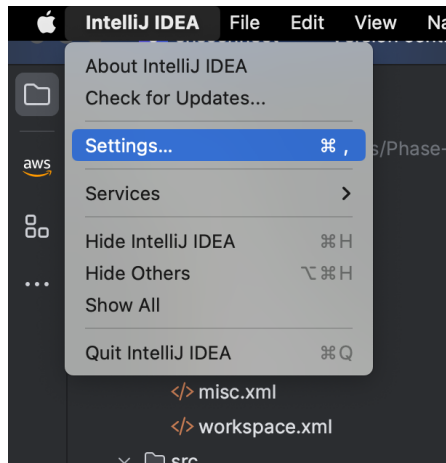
IntelliJ IDEA File Edit View Na

About IntelliJ IDEA
Check for Updates...

Settings... ⌘ ,

Services >

Hide IntelliJ IDEA ⌘H
Hide Others ⌥⌘H
Show All

Quit IntelliJ IDEA ⌘Q

aws

s/Phase-

misc.xml
workspace.xml
src